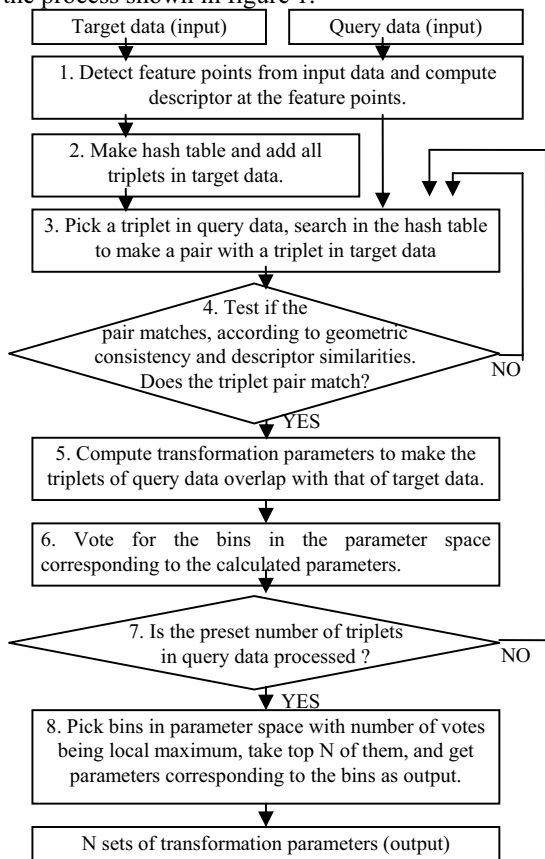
the process shown in figure 1.

Target data (input)

Query data (input)

1. Detect feature points from input data and compute descriptor at the feature points.

2. Make hash table and add all triplets in target data.

3. Pick a triplet in query data, search in the hash table to make a pair with a triplet in target data

4. Test if the pair matches, according to geometric consistency and descriptor similarities. Does the triplet pair match?

NO

YES

5. Compute transformation parameters to make the triplets of query data overlap with that of target data.

6. Vote for the bins in the parameter space corresponding to the calculated parameters.

7. Is the preset number of triplets in query data processed ?

NO

YES

8. Pick bins in parameter space with number of votes being local maximum, take top N of them, and get parameters corresponding to the bins as output.

N sets of transformation parameters (output)